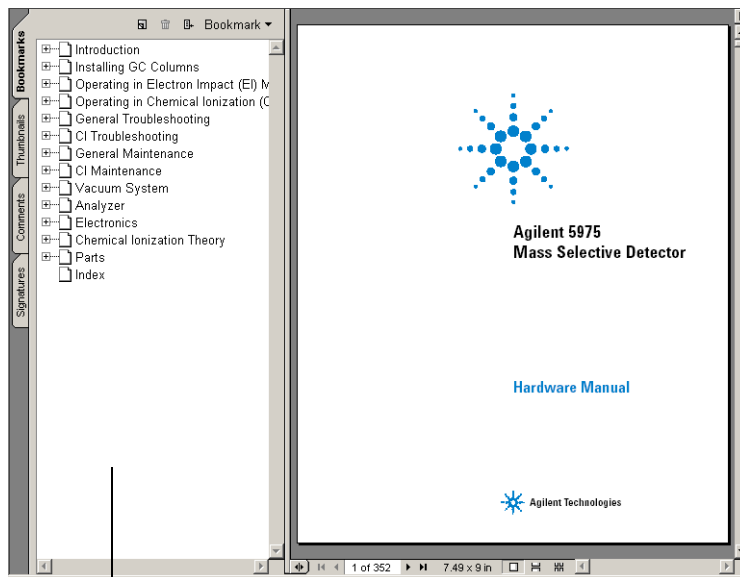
Bookmark

Bookmarks
Thumbnails
Comments
Signatures

Introduction
Installing GC Columns
Operating in Electron Impact (EI) M
Operating in Chemical Ionization (C
General Troubleshooting
CI Troubleshooting
General Maintenance
CI Maintenance
Vacuum System
Analyzer
Electronics
Chemical Ionization Theory
Parts
Index

Agilent 5975
Mass Selective Detector

Hardware Manual

Agilent Technologies

1 of 352
7.49 x 9 in